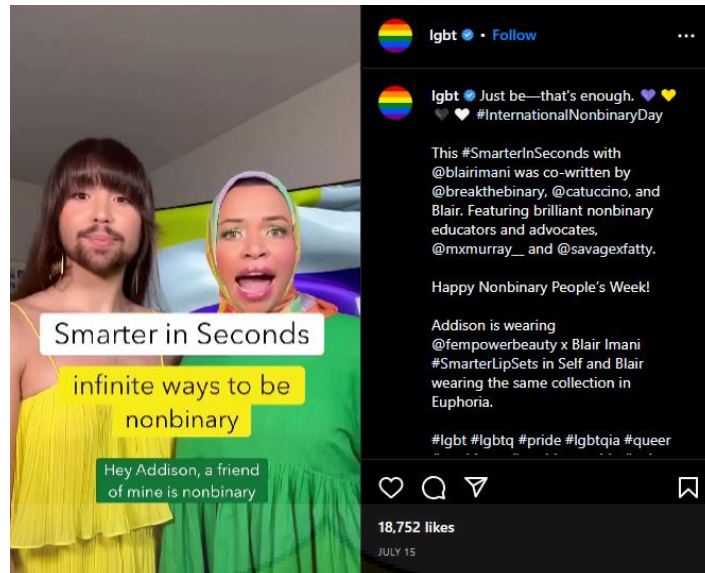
Smarter in Seconds

infinite ways to be nonbinary

Hey Addison, a friend of mine is nonbinary

lgbt • Follow

...

lgbt Just be—that's enough. 💜💛🖤🤍 #InternationalNonbinaryDay

This #SmarterInSeconds with @blairimani was co-written by @breakthebinary, @catuccino, and Blair. Featuring brilliant nonbinary educators and advocates, @mxmurray__ and @savagexfatty.

Happy Nonbinary People's Week!

Addison is wearing @fempowerbeauty x Blair Imani #SmarterLipSets in Self and Blair wearing the same collection in Euphoria.

#lgbt #lgbtq #pride #lgbtqia #queer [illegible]

18,752 likes

JULY 15